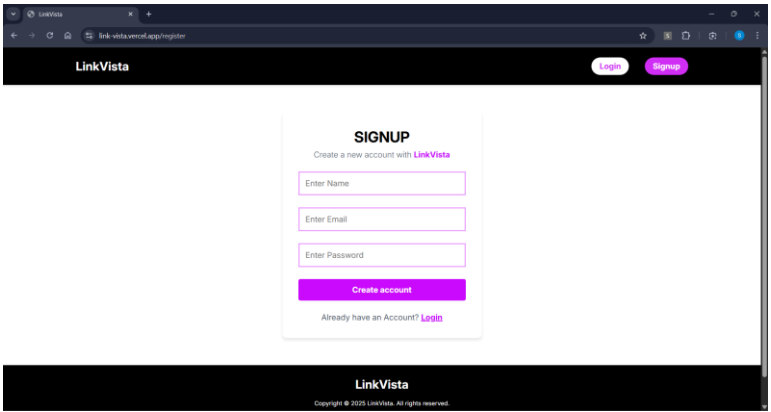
LinkVista

link-vista.vercel.app/register

LinkVista

Login

Signup

SIGNUP

Create a new account with LinkVista

Enter Name

Enter Email

Enter Password

Create account

Already have an Account? Login

LinkVista

Copyright © 2025 LinkVista. All rights reserved.